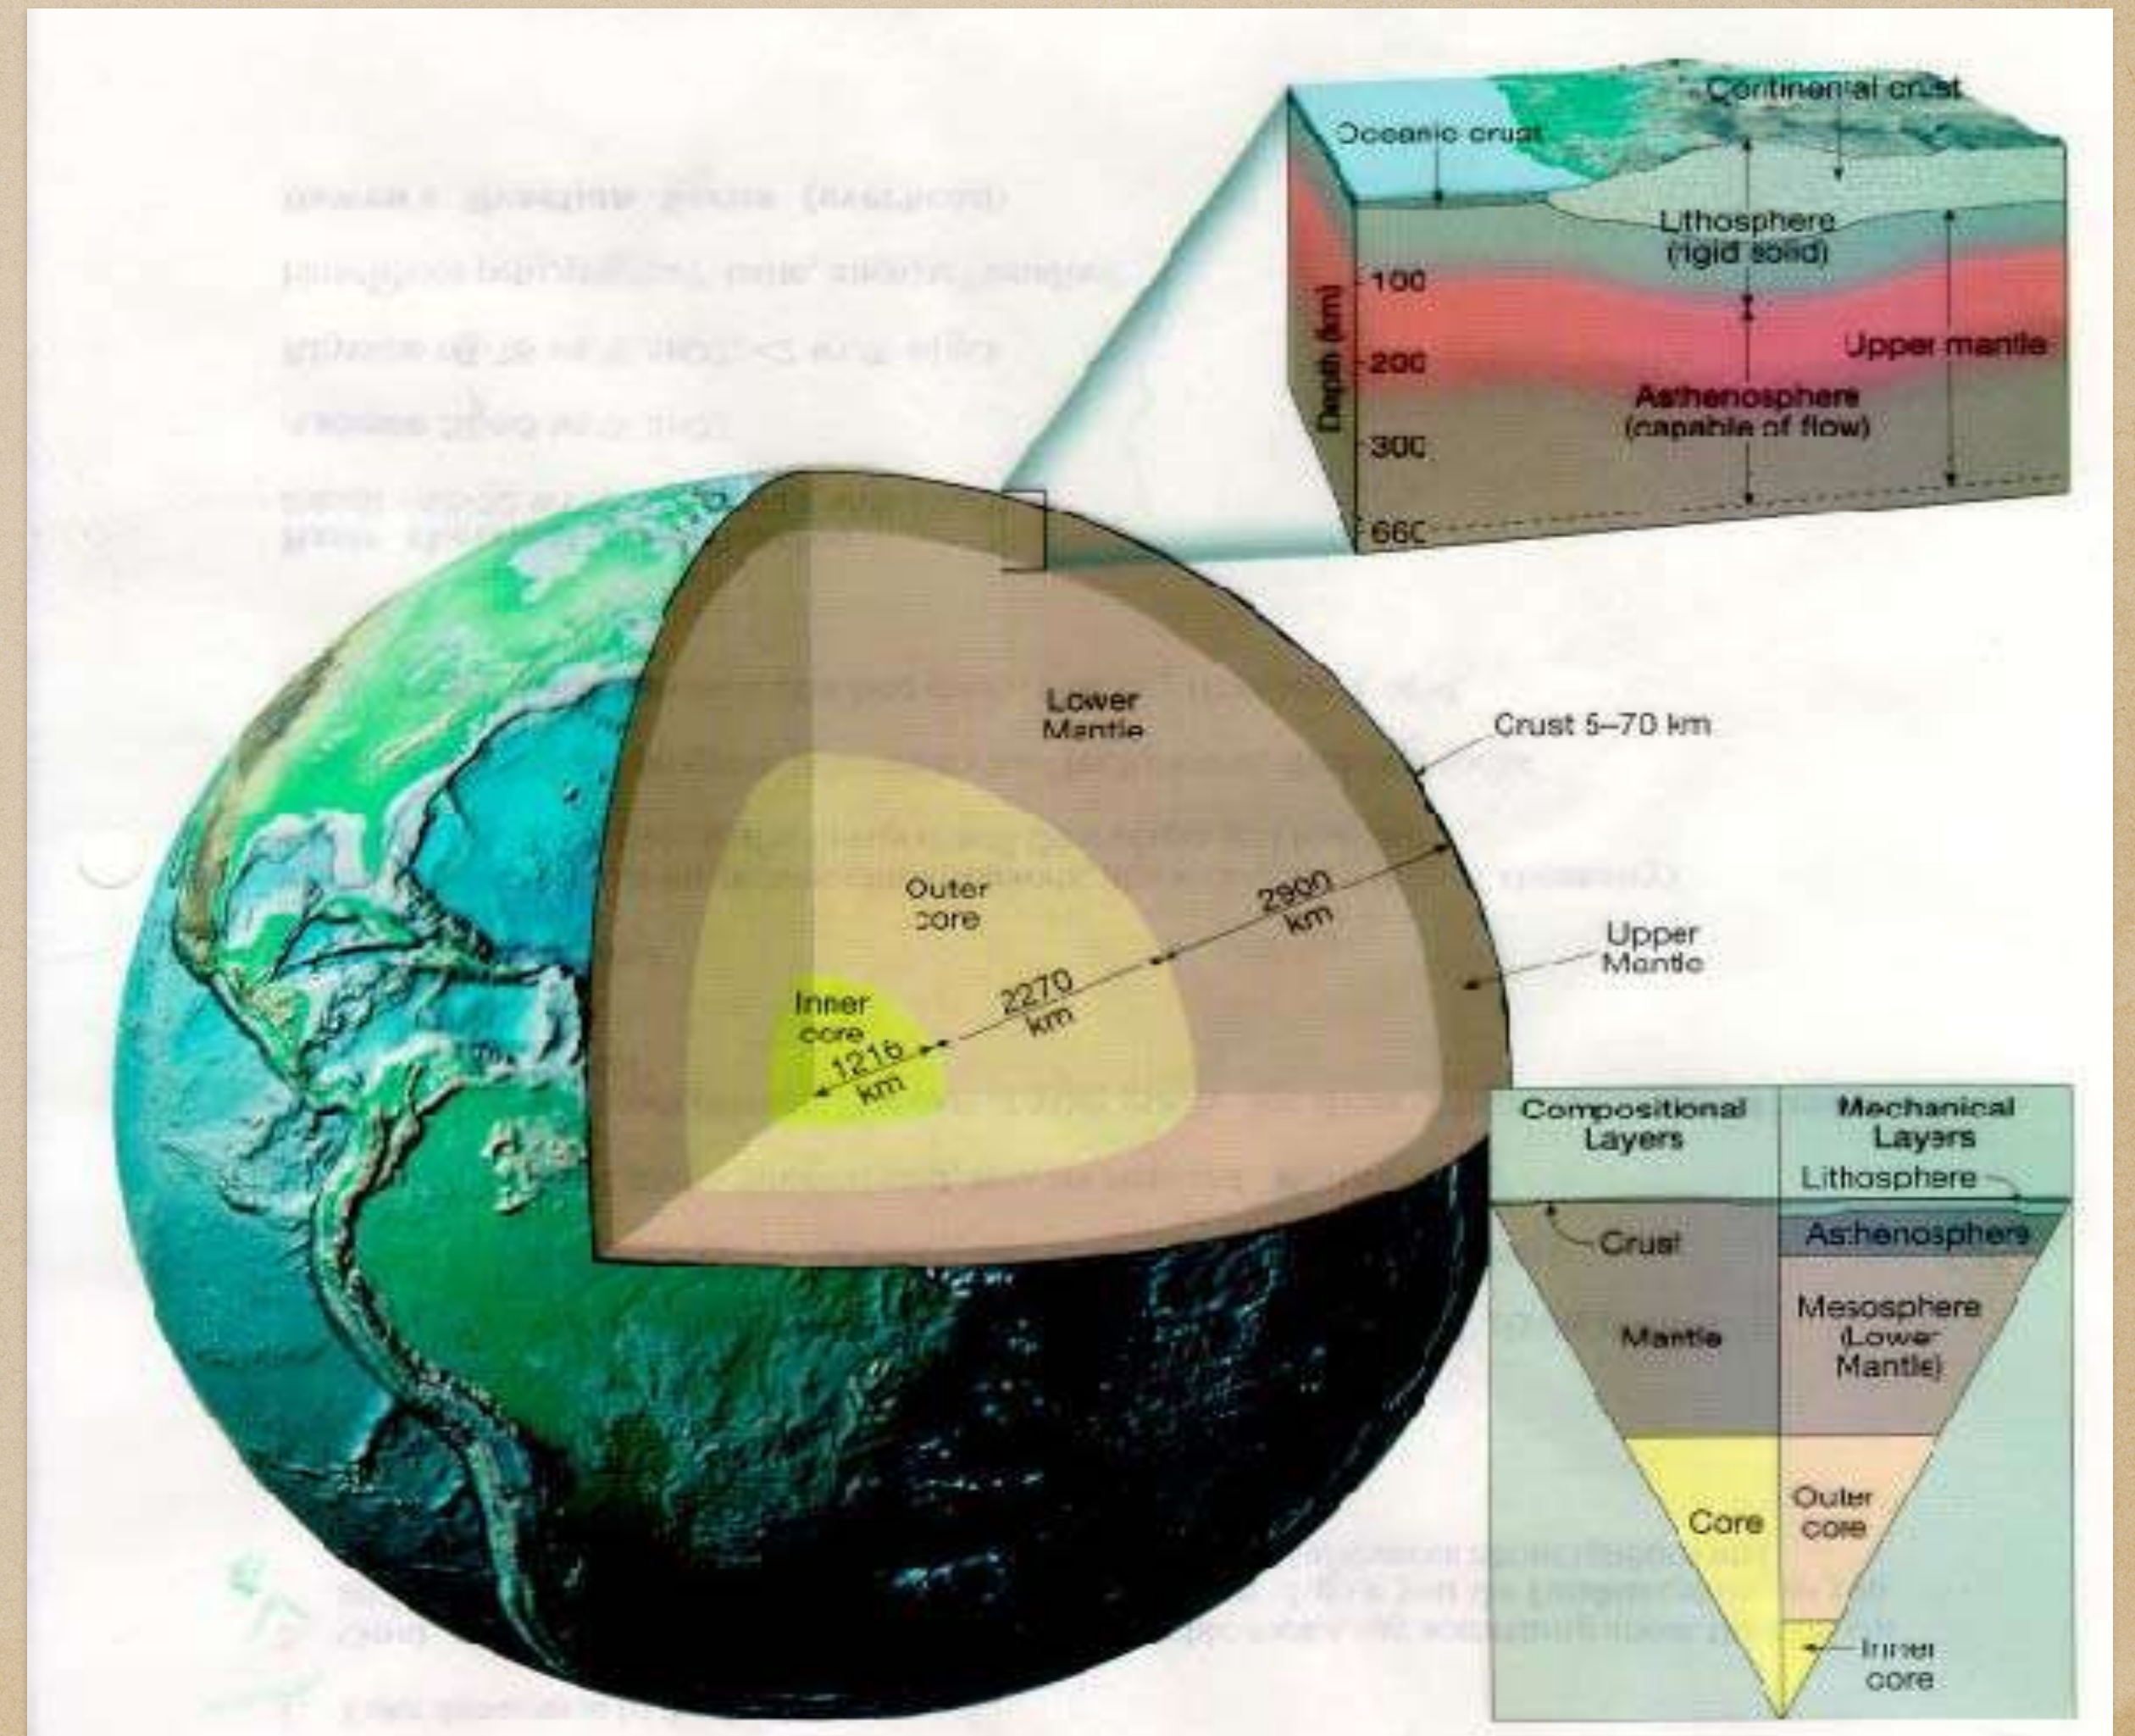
Continental crust
Oceanic crust
Lithosphere
(rigid solid)
Depth (km)
100
200
300
660
Upper mantle
Asthenosphere
(capable of flow)

Lower
Mantle
Crust 5–70 km
Outer
core
2900
km
Upper
Mantle
Inner
core
2270
km
1216
km

| Compositional Layers | Mechanical Layers |
|---|---|
| | Lithosphere |
| Crust | Asthenosphere |
| Mantle | Mesosphere (Lower Mantle) |
| Core | Outer core |
| | Inner core |